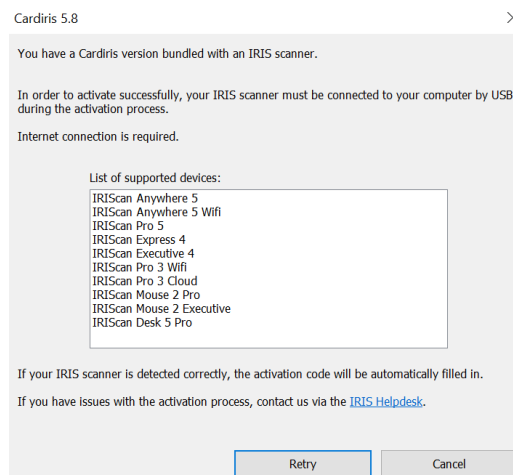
Cardiris 5.8

You have a Cardiris version bundled with an IRIS scanner.

In order to activate successfully, your IRIS scanner must be connected to your computer by USB during the activation process.

Internet connection is required.

List of supported devices:

IRIScan Anywhere 5
IRIScan Anywhere 5 Wifi
IRIScan Pro 5
IRIScan Express 4
IRIScan Executive 4
IRIScan Pro 3 Wifi
IRIScan Pro 3 Cloud
IRIScan Mouse 2 Pro
IRIScan Mouse 2 Executive
IRIScan Desk 5 Pro

If your IRIS scanner is detected correctly, the activation code will be automatically filled in.

If you have issues with the activation process, contact us via the IRIS Helpdesk.

Retry

Cancel